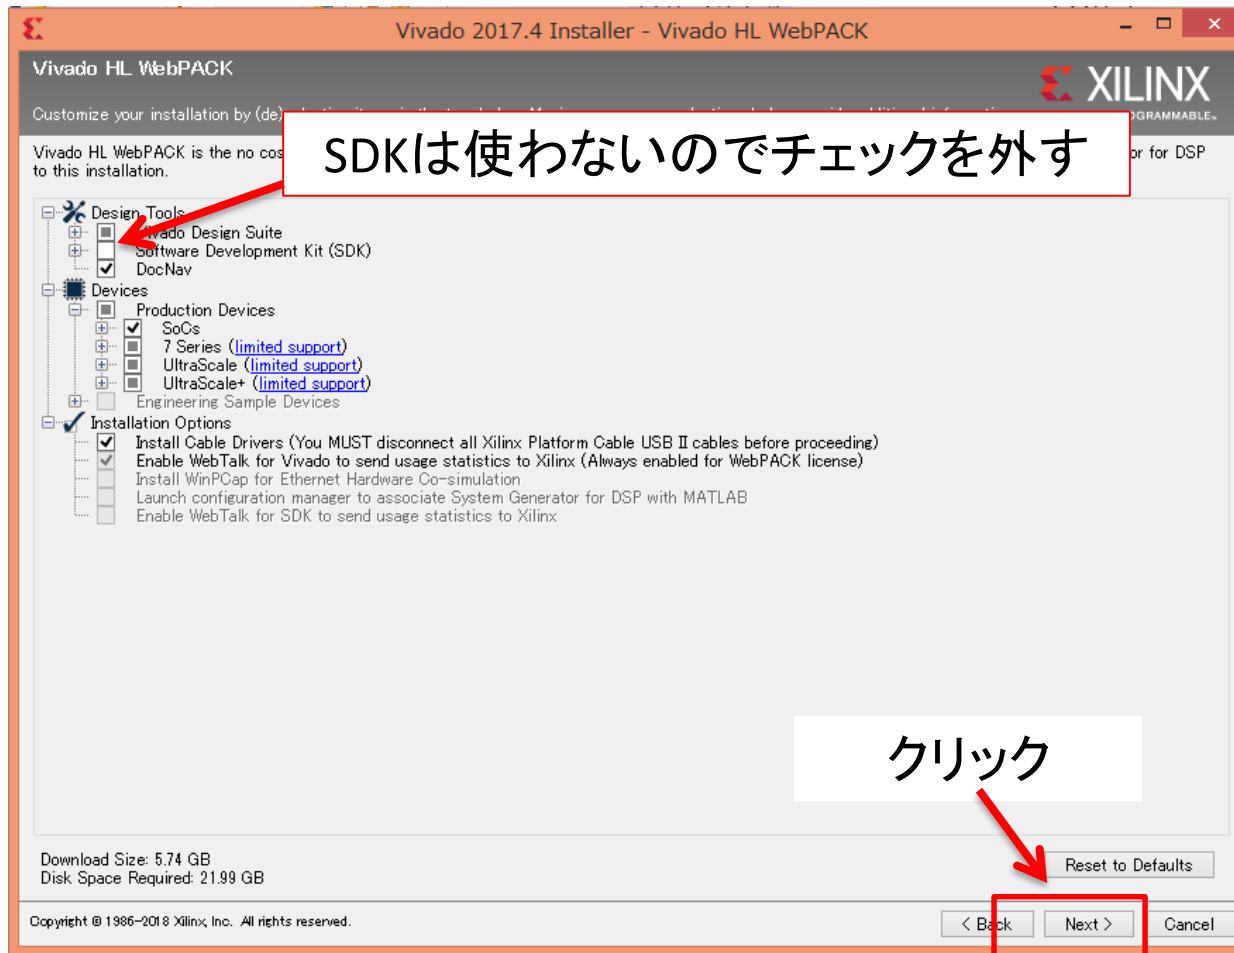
Vivado 2017.4 Installer - Vivado HL WebPACK

Vivado HL WebPACK

XILINX
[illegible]GRAMMABLE.

Customize your installation by (de)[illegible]

Vivado HL WebPACK is the no cos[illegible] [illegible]r for DSP to this installation.

SDKは使わないのでチェックを外す

Design Tools
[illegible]vado Design Suite
Software Development Kit (SDK)
DocNav
Devices
Production Devices
SoCs
7 Series (limited support)
UltraScale (limited support)
UltraScale+ (limited support)
Engineering Sample Devices
Installation Options
Install Cable Drivers (You MUST disconnect all Xilinx Platform Cable USB II cables before proceeding)
Enable WebTalk for Vivado to send usage statistics to Xilinx (Always enabled for WebPACK license)
Install WinPCap for Ethernet Hardware Co-simulation
Launch configuration manager to associate System Generator for DSP with MATLAB
Enable WebTalk for SDK to send usage statistics to Xilinx

クリック

Download Size: 5.74 GB
Disk Space Required: 21.99 GB

Reset to Defaults

Copyright © 1986-2018 Xilinx, Inc. All rights reserved.

< Back
Next >
Cancel